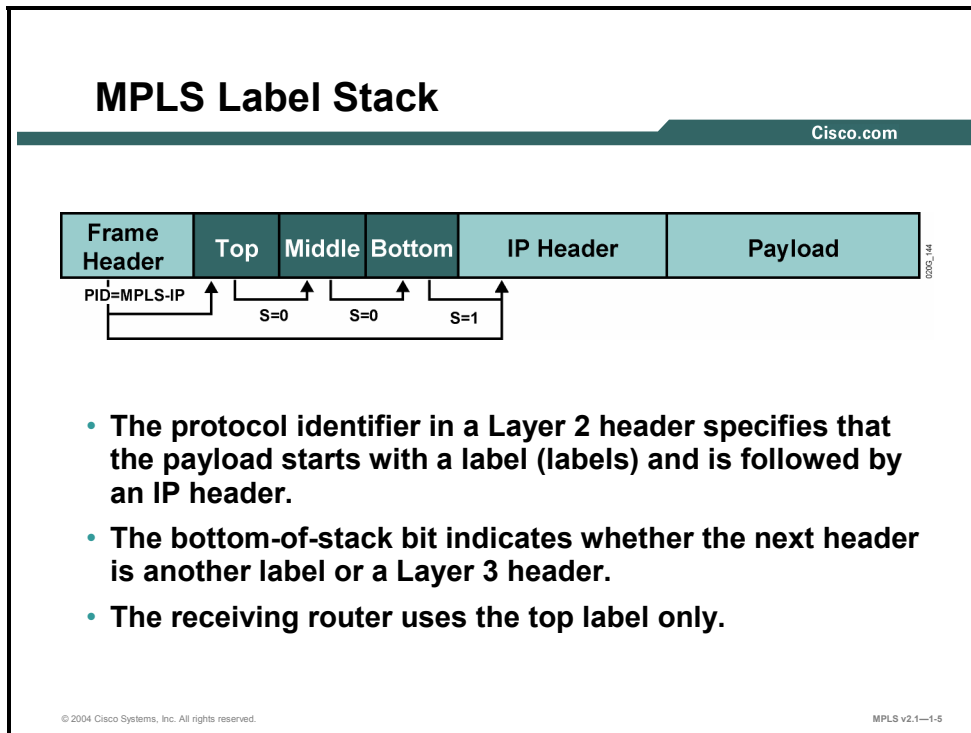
MPLS Label Stack

Cisco.com

Frame Header
Top
Middle
Bottom
IP Header
Payload
020G_144
PID=MPLS-IP
S=0
S=0
S=1

• The protocol identifier in a Layer 2 header specifies that the payload starts with a label (labels) and is followed by an IP header.

• The bottom-of-stack bit indicates whether the next header is another label or a Layer 3 header.

• The receiving router uses the top label only.

© 2004 Cisco Systems, Inc. All rights reserved.

MPLS v2.1—1-5